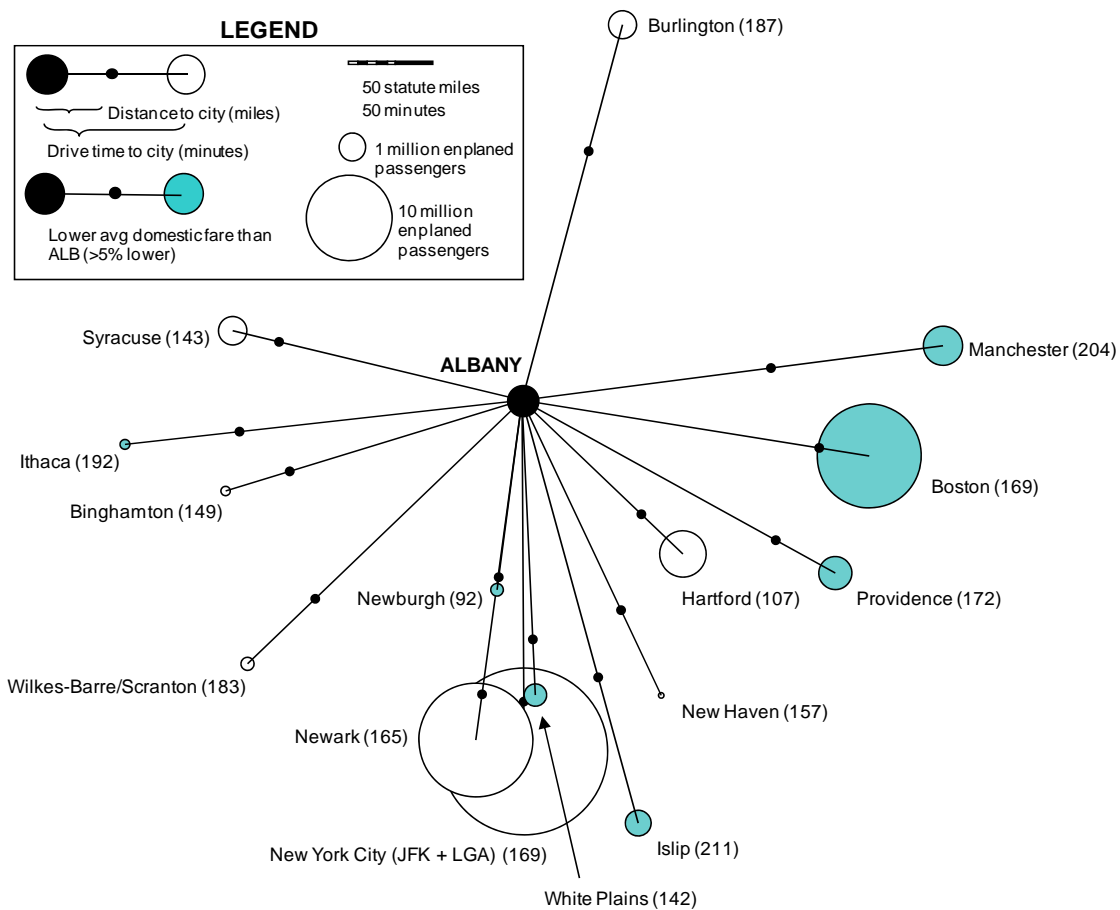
LEGEND

Distance to city (miles)

Drive time to city (minutes)

Lower avg domestic fare than ALB (>5% lower)

50 statute miles
50 minutes

1 million enplaned passengers

10 million enplaned passengers

Burlington (187)

Syracuse (143)

ALBANY

Manchester (204)

Ithaca (192)

Binghamton (149)

Boston (169)

Newburgh (92)

Hartford (107)

Providence (172)

Wilkes-Barre/Scranton (183)

New Haven (157)

Newark (165)

New York City (JFK + LGA) (169)

Islip (211)

White Plains (142)